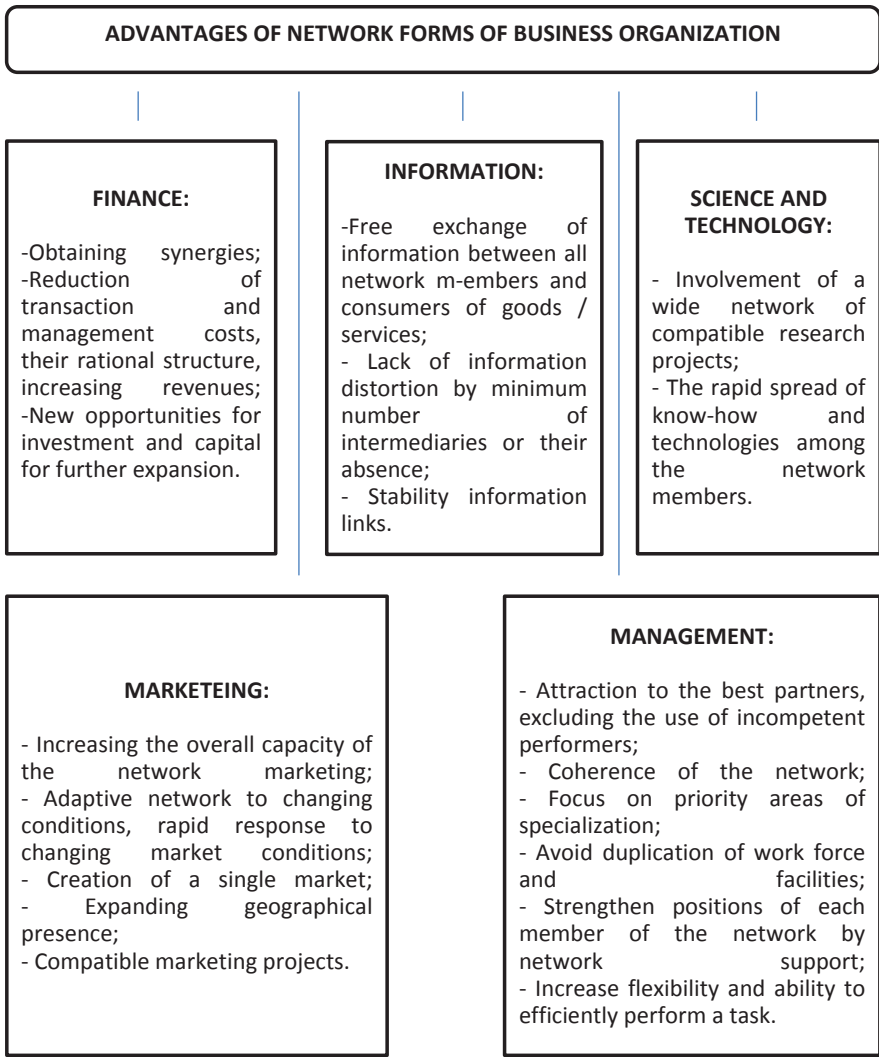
ADVANTAGES OF NETWORK FORMS OF BUSINESS ORGANIZATION

FINANCE:

-Obtaining synergies;
-Reduction of transaction and management costs, their rational structure, increasing revenues;
-New opportunities for investment and capital for further expansion.

INFORMATION:

-Free exchange of information between all network m-embers and consumers of goods / services;
- Lack of information distortion by minimum number of intermediaries or their absence;
- Stability information links.

SCIENCE AND TECHNOLOGY:

- Involvement of a wide network of compatible research projects;
- The rapid spread of know-how and technologies among the network members.

MARKETEING:

- Increasing the overall capacity of the network marketing;
- Adaptive network to changing conditions, rapid response to changing market conditions;
- Creation of a single market;
- Expanding geographical presence;
- Compatible marketing projects.

MANAGEMENT:

- Attraction to the best partners, excluding the use of incompetent performers;
- Coherence of the network;
- Focus on priority areas of specialization;
- Avoid duplication of work force and facilities;
- Strengthen positions of each member of the network by network support;
- Increase flexibility and ability to efficiently perform a task.